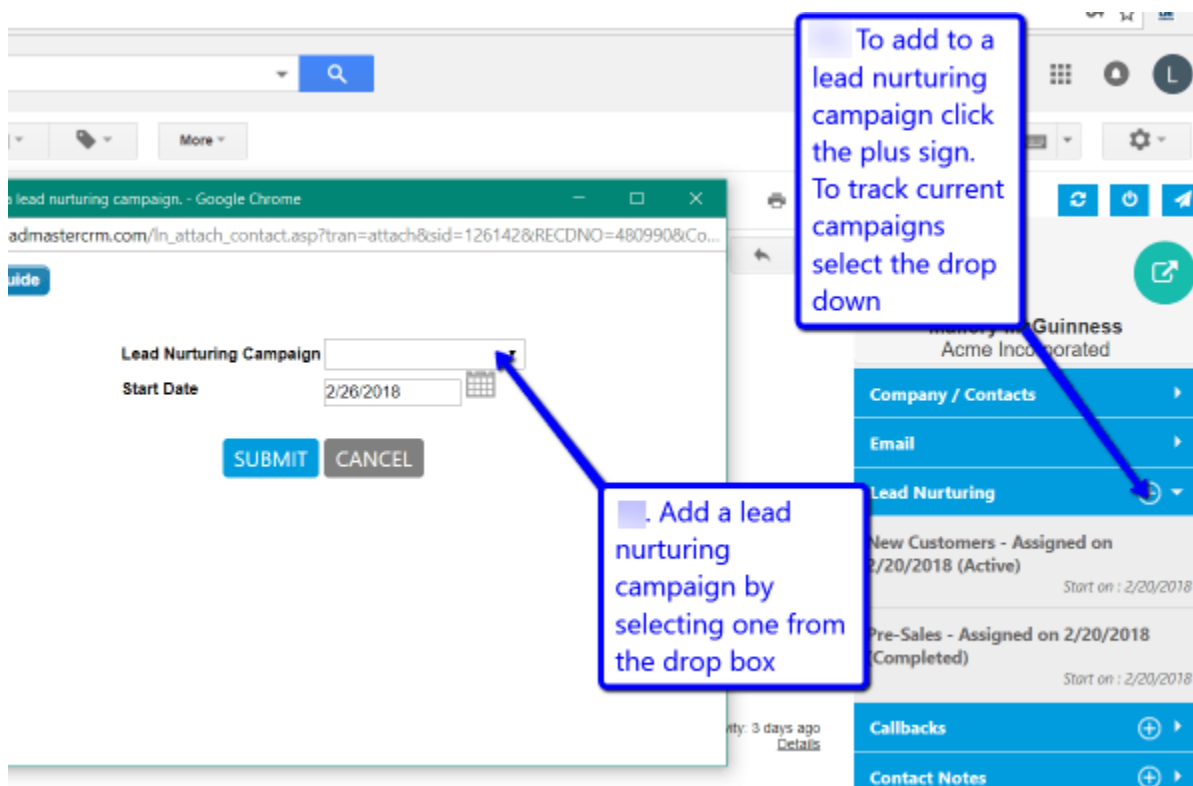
To add to a lead nurturing campaign click the plus sign. To track current campaigns select the drop down

More

L

a lead nurturing campaign. - Google Chrome

admastercrm.com/ln_attach_contact.asp?tran=attach&sid=126142&RECDNO=480990&Co...

uide

Lead Nurturing Campaign

Start Date 2/26/2018

SUBMIT CANCEL

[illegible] Guinness
Acme Incorporated

Company / Contacts

Email

Lead Nurturing

. Add a lead nurturing campaign by selecting one from the drop box

New Customers - Assigned on 2/20/2018 (Active)
Start on : 2/20/2018

Pre-Sales - Assigned on 2/20/2018 (Completed)
Start on : 2/20/2018

ity: 3 days ago
Details

Callbacks

Contact Notes